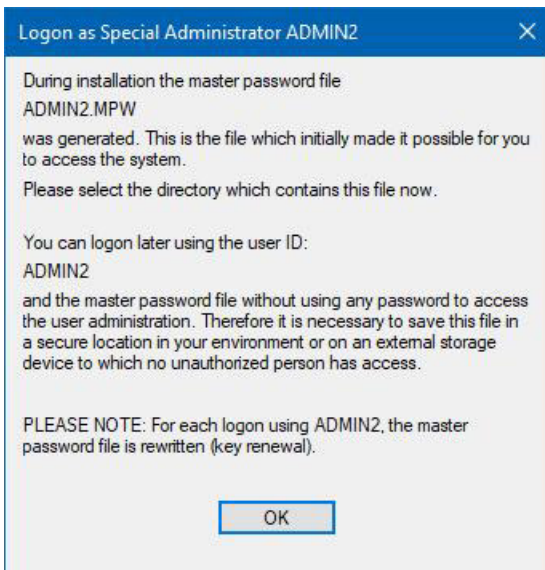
Logon as Special Administrator ADMIN2

During installation the master password file

ADMIN2.MPW

was generated. This is the file which initially made it possible for you to access the system.

Please select the directory which contains this file now.

You can logon later using the user ID:

ADMIN2

and the master password file without using any password to access the user administration. Therefore it is necessary to save this file in a secure location in your environment or on an external storage device to which no unauthorized person has access.

PLEASE NOTE: For each logon using ADMIN2, the master password file is rewritten (key renewal).

OK